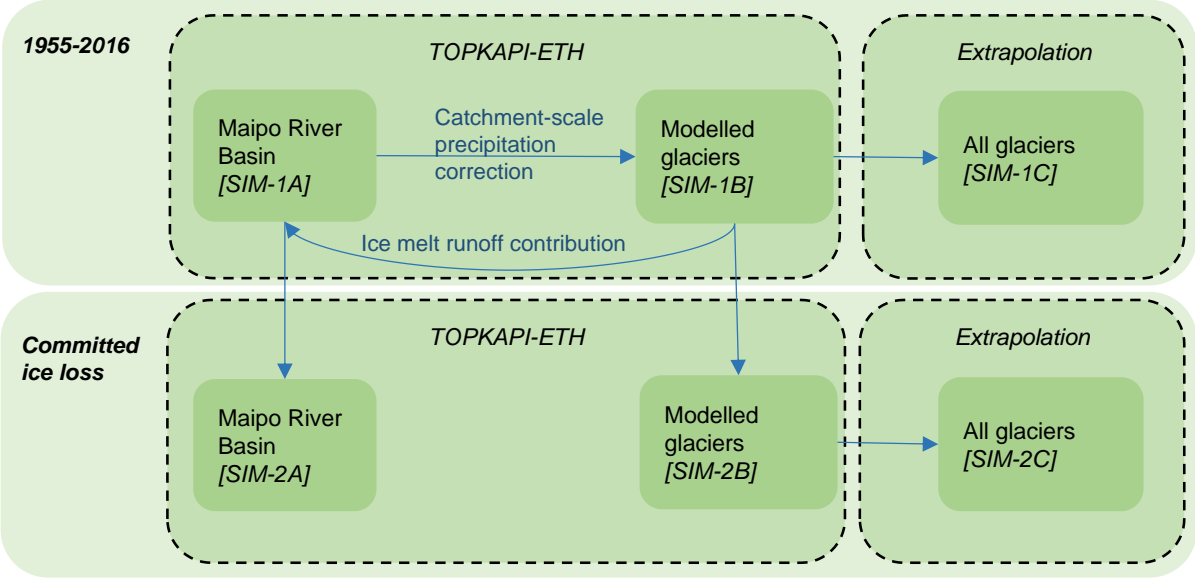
1955-2016

TOPKAPI-ETH

Maipo River Basin
[SIM-1A]

Catchment-scale precipitation correction

Modelled glaciers
[SIM-1B]

Ice melt runoff contribution

Extrapolation

All glaciers
[SIM-1C]

Committed ice loss

TOPKAPI-ETH

Maipo River Basin
[SIM-2A]

Modelled glaciers
[SIM-2B]

Extrapolation

All glaciers
[SIM-2C]